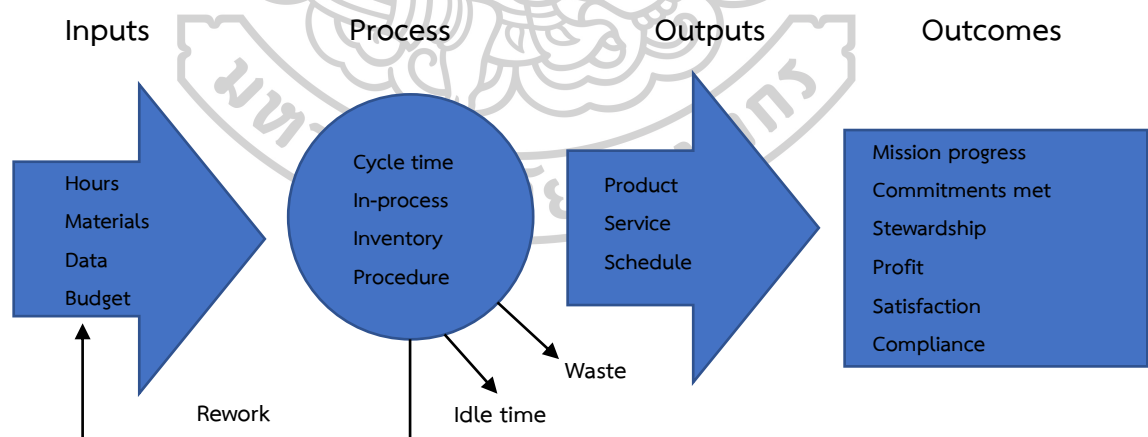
Inputs

Process

Outputs

Outcomes

Hours
Materials
Data
Budget

Cycle time
In-process
Inventory
Procedure

Product
Service
Schedule

Mission progress
Commitments met
Stewardship
Profit
Satisfaction
Compliance

Waste

Idle time

Rework